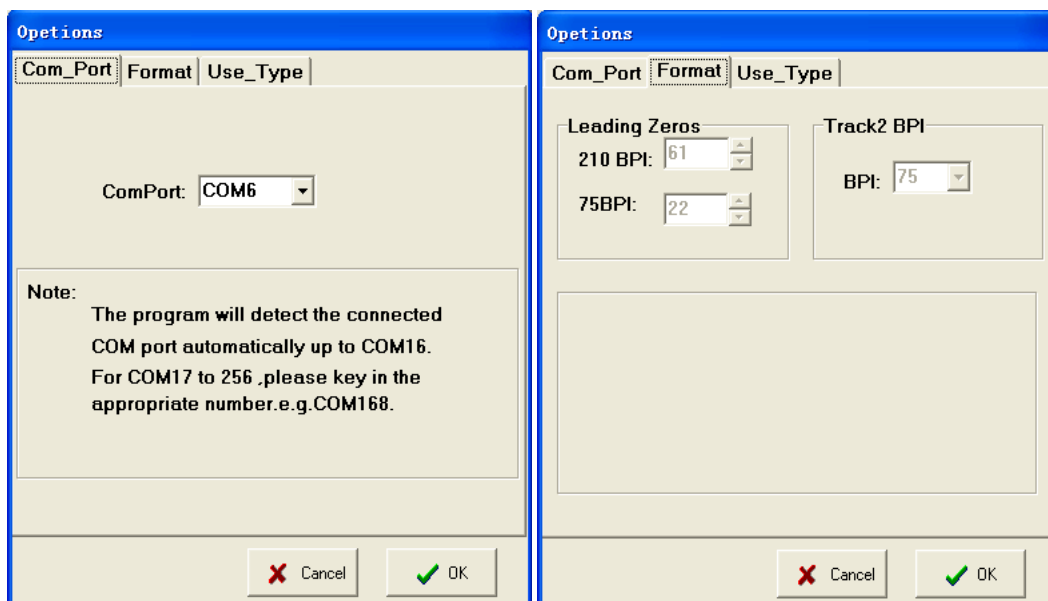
Opetions

Com_Port | Format | Use_Type

ComPort: COM6

Note:
The program will detect the connected COM port automatically up to COM16. For COM17 to 256 ,please key in the appropriate number.e.g.COM168.

Cancel

OK

Opetions

Com_Port | Format | Use_Type

Leading Zeros
210 BPI: 61
75BPI: 22

Track2 BPI
BPI: 75

Cancel

OK